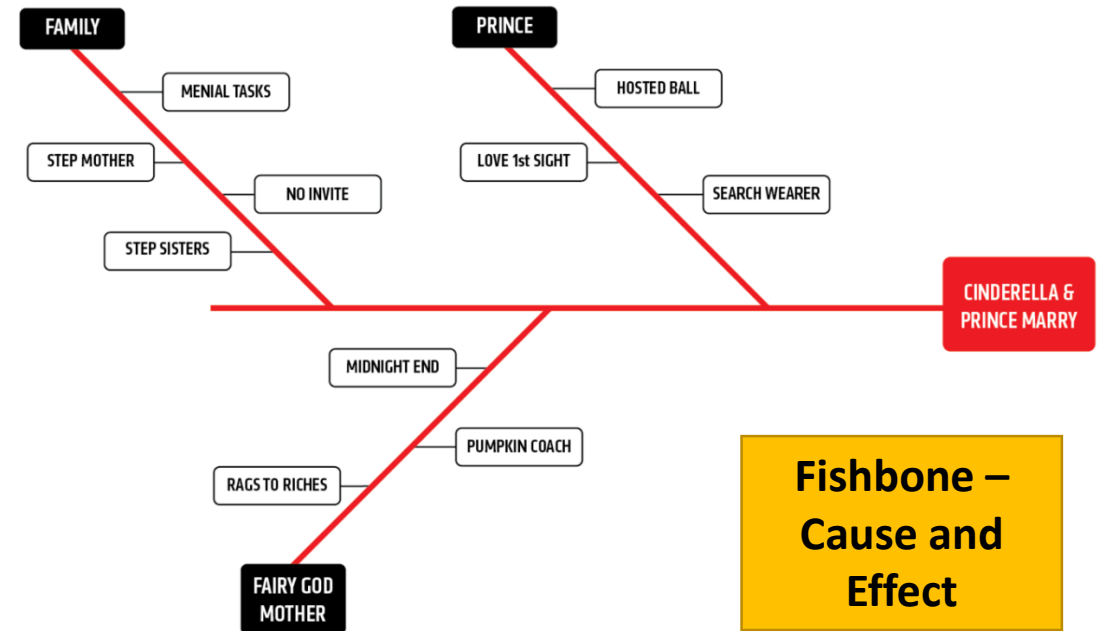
FAMILY

MENIAL TASKS

STEP MOTHER

NO INVITE

STEP SISTERS

PRINCE

HOSTED BALL

LOVE 1st SIGHT

SEARCH WEARER

CINDERELLA & PRINCE MARRY

MIDNIGHT END

PUMPKIN COACH

RAGS TO RICHES

FAIRY GOD MOTHER

Fishbone – Cause and Effect